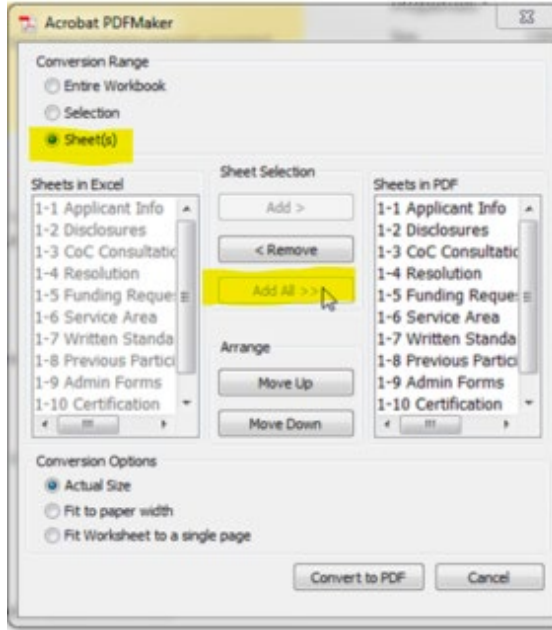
Acrobat PDFMaker

Conversion Range

Entire Workbook

Selection

Sheet(s)

Sheets in Excel

1-1 Applicant Info
1-2 Disclosures
1-3 CoC Consultatio
1-4 Resolution
1-5 Funding Reque
1-6 Service Area
1-7 Written Standa
1-8 Previous Partici
1-9 Admin Forms
1-10 Certification

Sheet Selection

Add >

< Remove

Add All >>

Arrange

Move Up

Move Down

Sheets in PDF

1-1 Applicant Info
1-2 Disclosures
1-3 CoC Consultatic
1-4 Resolution
1-5 Funding Reque
1-6 Service Area
1-7 Written Standa
1-8 Previous Partici
1-9 Admin Forms
1-10 Certification

Conversion Options

Actual Size

Fit to paper width

Fit Worksheet to a single page

Convert to PDF

Cancel